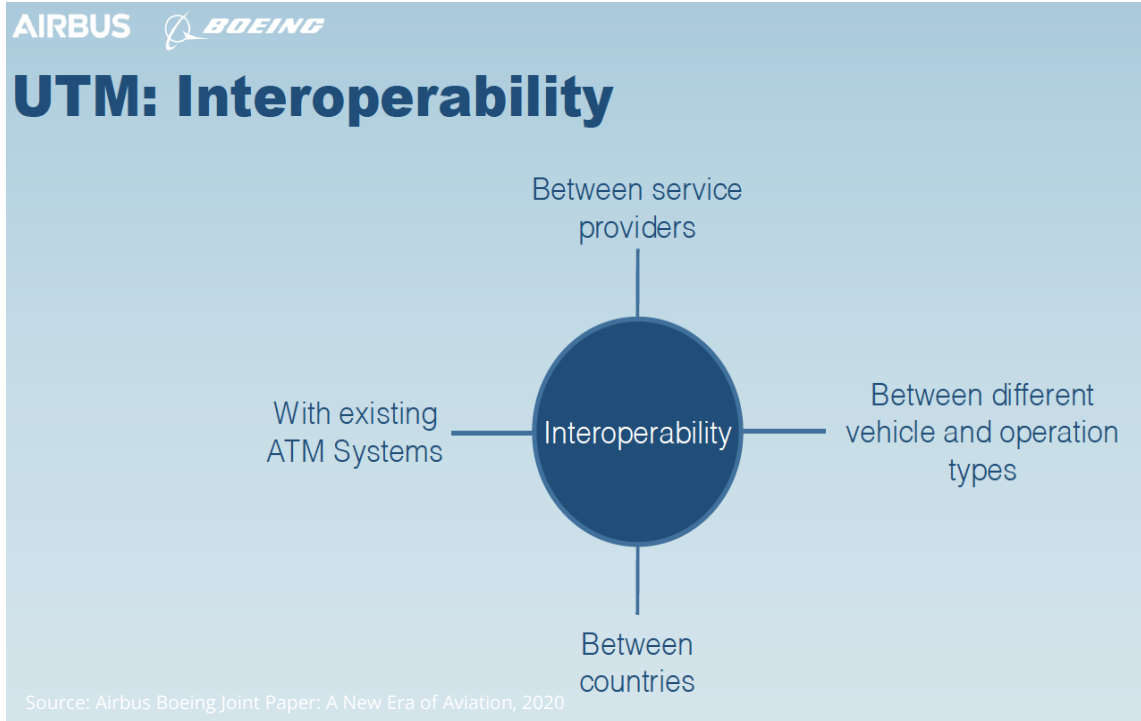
AIRBUS BOEING

UTM: Interoperability

Between service providers

With existing ATM Systems

Interoperability

Between different vehicle and operation types

Between countries

Source: Airbus Boeing Joint Paper: A New Era of Aviation, 2020